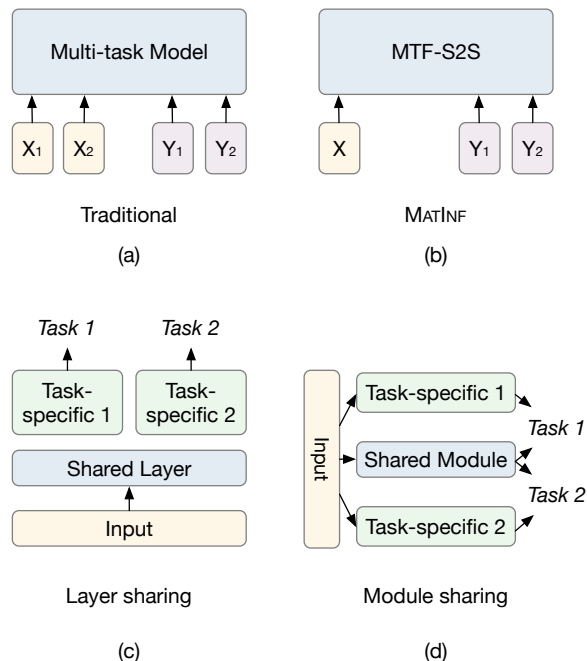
Multi-task Model

$X_1$ $X_2$ $Y_1$ $Y_2$

Traditional

(a)

MTF-S2S

X $Y_1$ $Y_2$

MATINF

(b)

*Task 1* *Task 2*

Task-specific 1

Task-specific 2

Shared Layer

Input

Layer sharing

(c)

Input

Task-specific 1

Shared Module

Task-specific 2

*Task 1*

*Task 2*

Module sharing

(d)